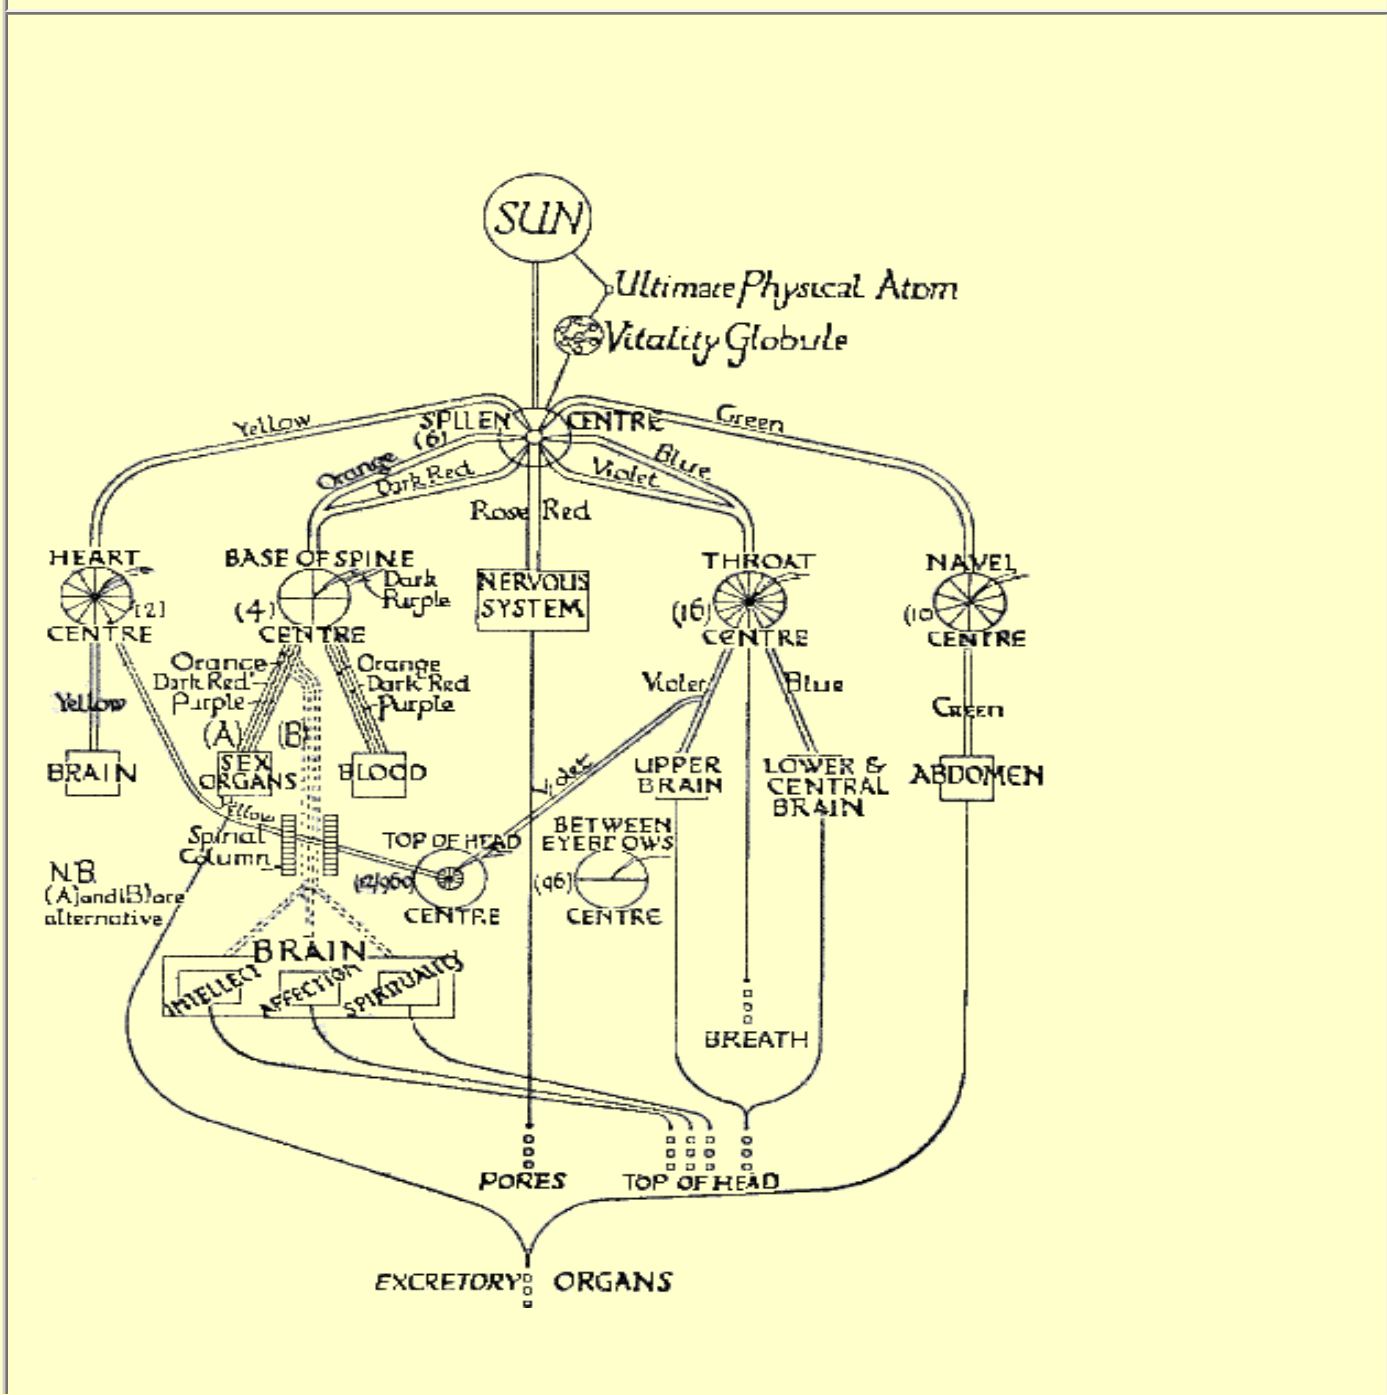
SUN

Ultimate Physical Atom

Vitality Globule

Yellow

SPLEEN (6) CENTRE

Green

Orange

Dark Red

Violet

Blue

Rose Red

HEART (12) CENTRE

BASE OF SPINE (4) CENTRE

Dark Purple

NERVOUS SYSTEM

THROAT (16) CENTRE

NAVEL (10) CENTRE

Yellow

Orange
Dark Red
Purple

Orange
Dark Red
Purple

Violet

Blue

Green

(A) (B)

BRAIN

SEX ORGANS

BLOOD

Violet

UPPER BRAIN

LOWER & CENTRAL BRAIN

ABDOMEN

Yellow

Spinal Column

TOP OF HEAD (12/960) CENTRE

BETWEEN EYEBROWS (96) CENTRE

N.B. (A) and (B) are alternative

BRAIN

INTELLECT

AFFECTION

SPIRITUALITY

BREATH

PORES

TOP OF HEAD

EXCRETORY ORGANS